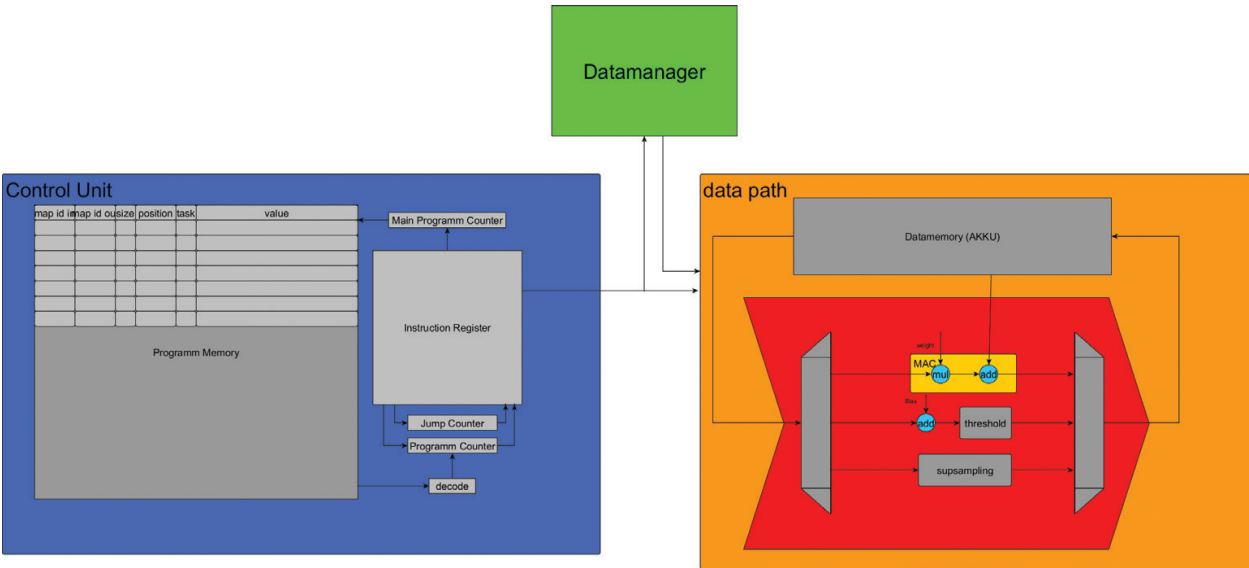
Datamanager

Control Unit

| map id i | map id o | size | position | task | value |
|---|---|---|---|---|---|
| | | | | | |
| | | | | | |
| | | | | | |
| | | | | | |
| | | | | | |
| | | | | | |
| | | | | | |

Main Programm Counter

Programm Memory

Instruction Register

Jump Counter

Programm Counter

decode

data path

Datamemory (AKKU)

weight

MAC

mul

add

Bias

add

threshold

supsampling